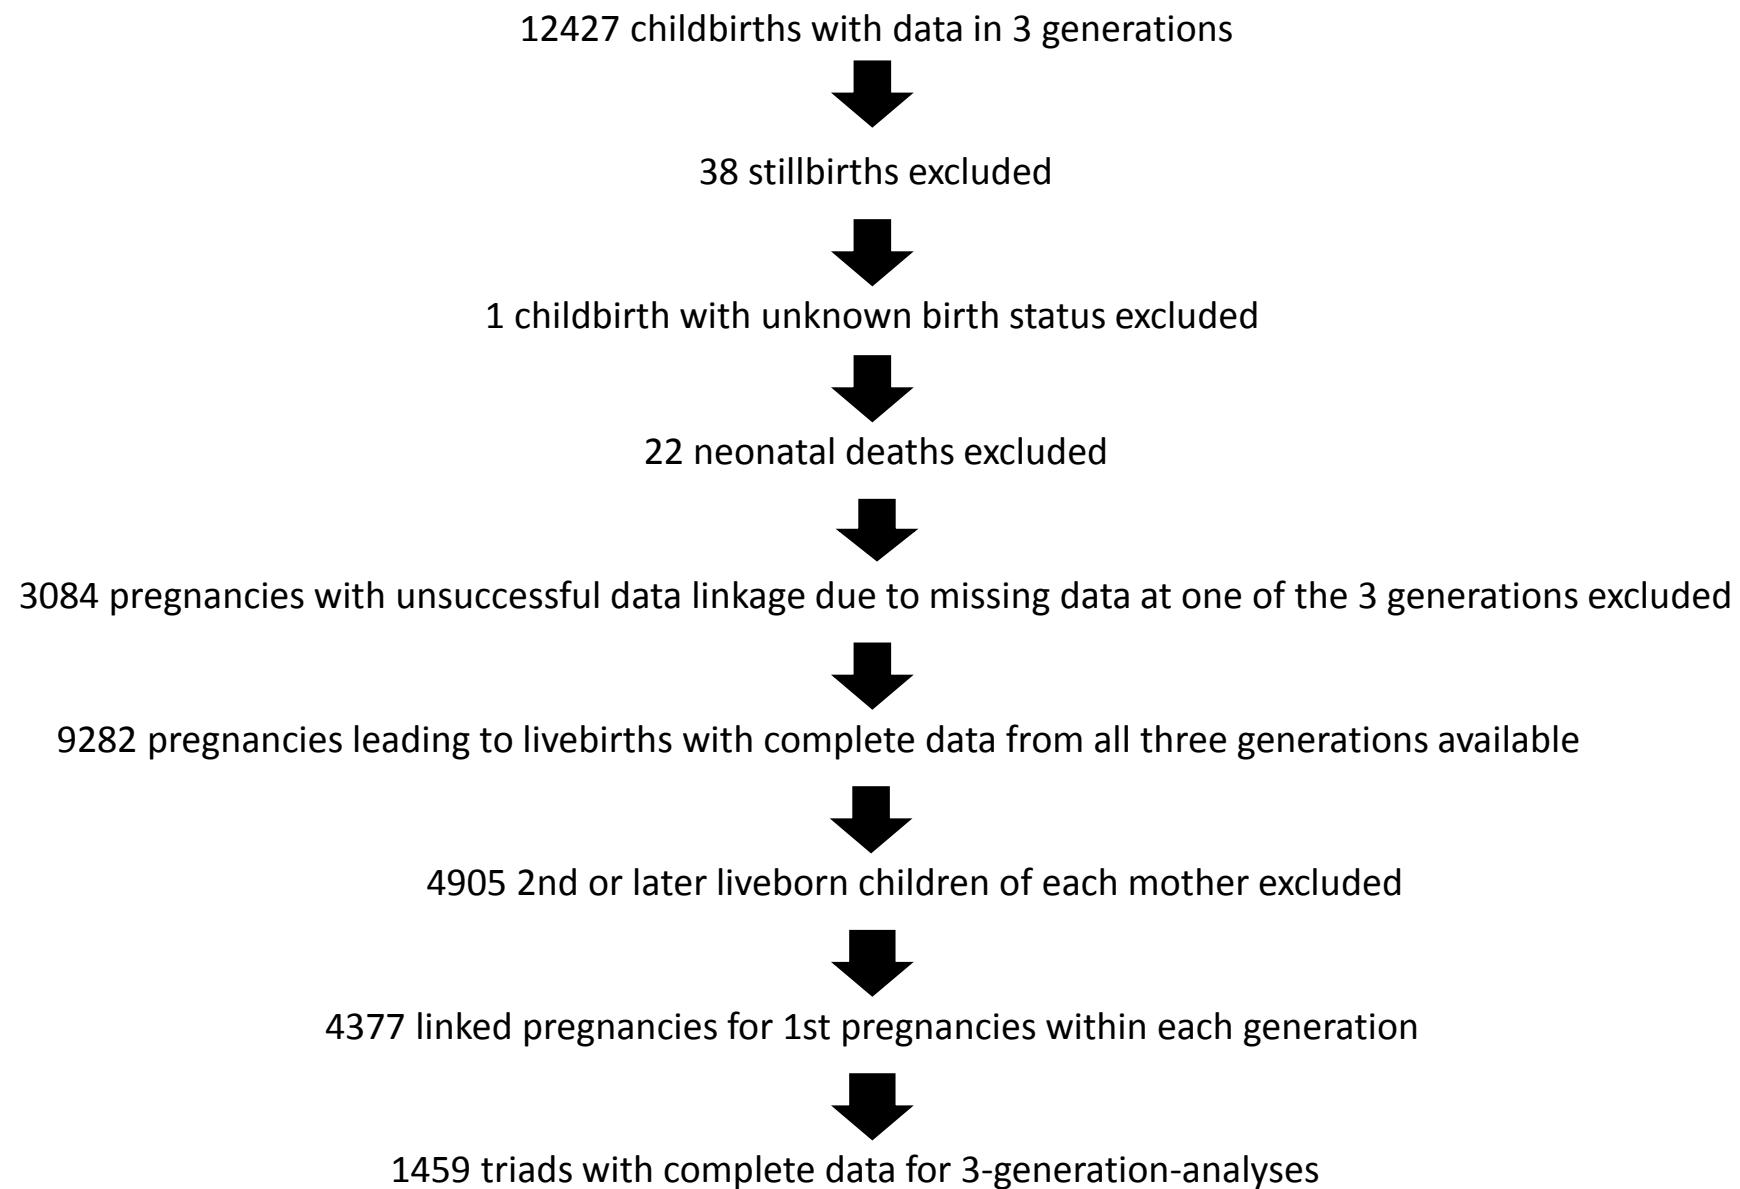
12427 childbirths with data in 3 generations

38 stillbirths excluded

1 childbirth with unknown birth status excluded

22 neonatal deaths excluded

3084 pregnancies with unsuccessful data linkage due to missing data at one of the 3 generations excluded

9282 pregnancies leading to livebirths with complete data from all three generations available

4905 2nd or later liveborn children of each mother excluded

4377 linked pregnancies for 1st pregnancies within each generation

1459 triads with complete data for 3-generation-analyses